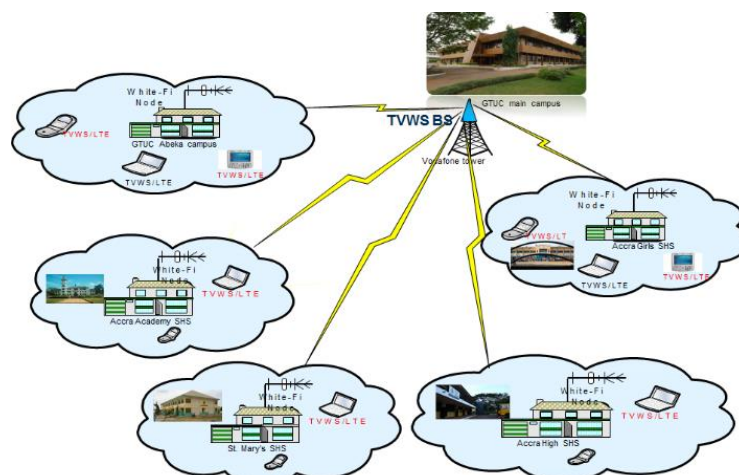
GTUC main campus

TVWS BS

Vodafone tower

White-Fi Node

TVWS/LTE

GTUC Abeka campus

TVWS/LTE

TVWS/LTE

White-Fi Node

TVWS/LT

Accra Girls SHS

TVWS/LTE

TVWS/LTE

White-Fi Node

TVWS/LTE

Accra Academy SHS

White-Fi Node

TVWS/LTE

St. Mary's SHS

White-Fi Node

TVWS/LTE

Accra High SHS